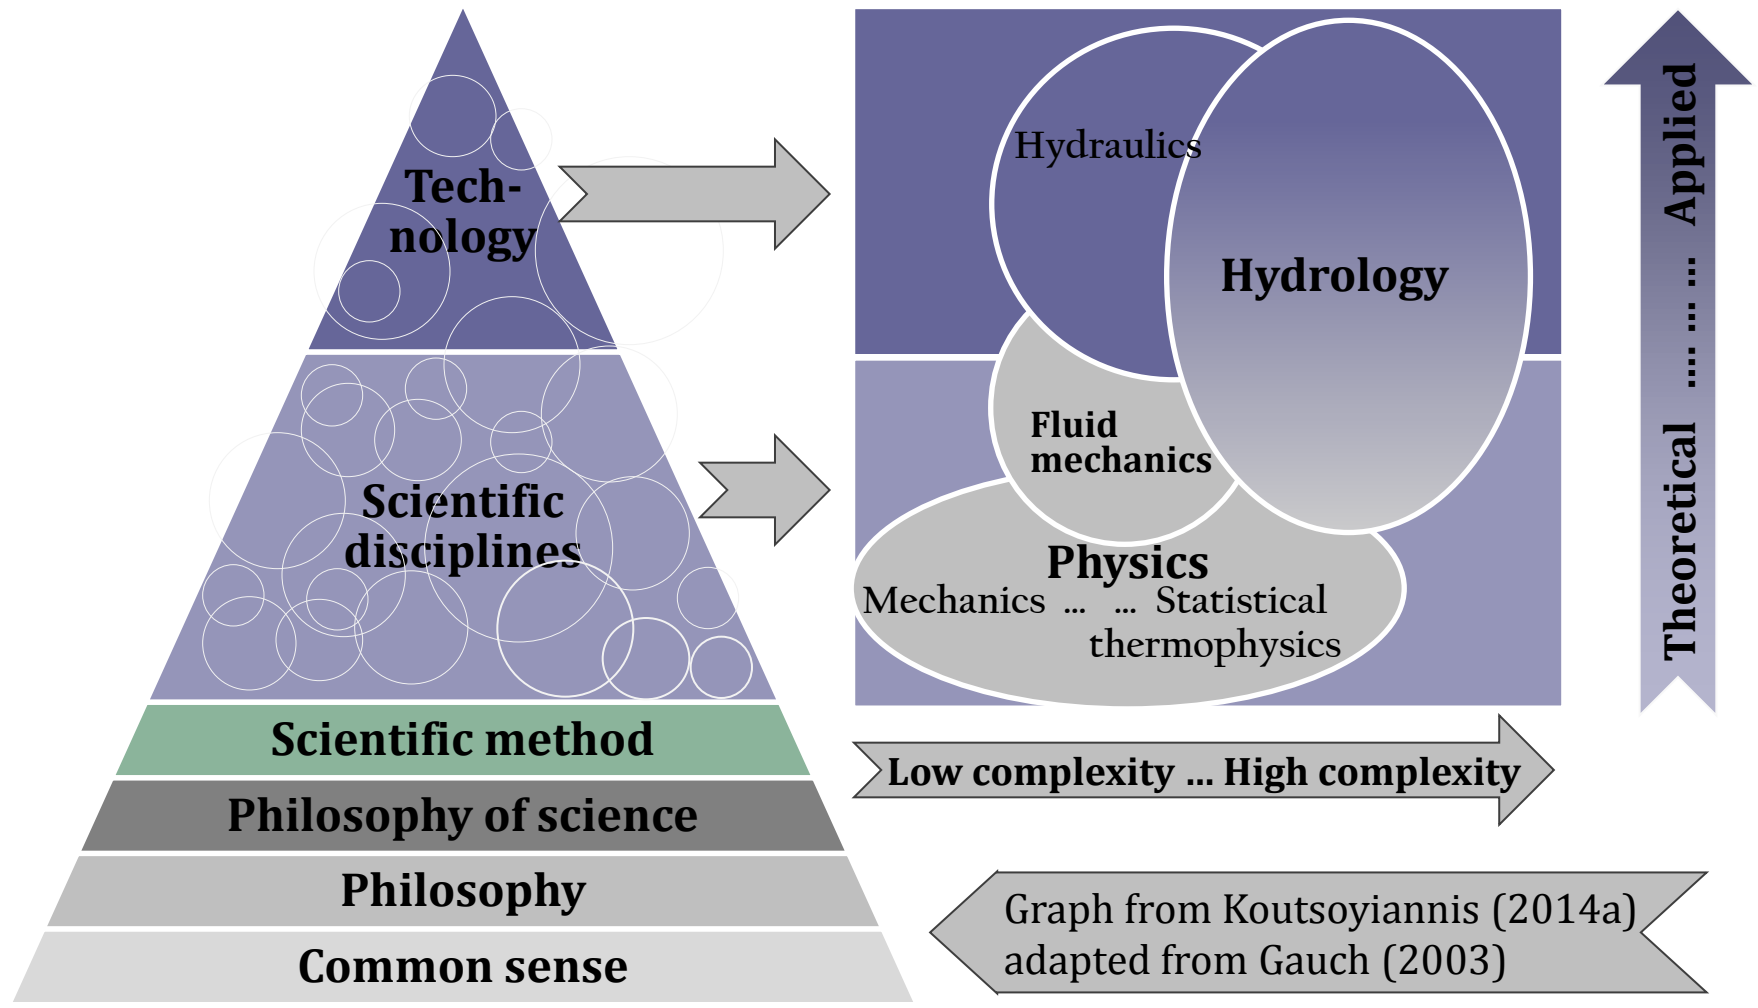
Tech-nology

Scientific disciplines

Scientific method

Philosophy of science

Philosophy

Common sense

Hydraulics

Hydrology

Fluid mechanics

Physics

Mechanics ... ... Statistical thermophysics

Applied ... ... ... Theoretical

Low complexity ... High complexity

Graph from Koutsoyiannis (2014a) adapted from Gauch (2003)